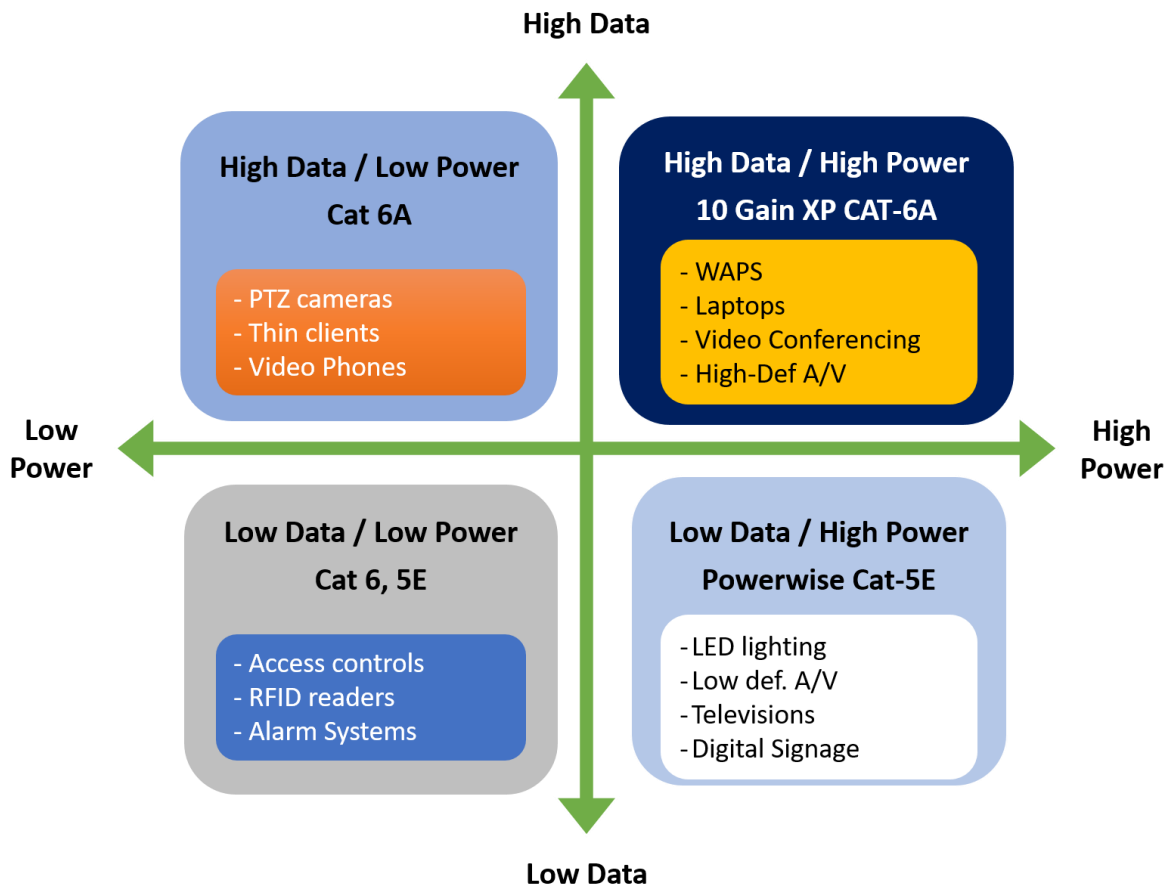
High Data

High Data / Low Power
Cat 6A

- PTZ cameras
- Thin clients
- Video Phones

High Data / High Power
10 Gain XP CAT-6A

- WAPS
- Laptops
- Video Conferencing
- High-Def A/V

Low Power

High Power

Low Data / Low Power
Cat 6, 5E

- Access controls
- RFID readers
- Alarm Systems

Low Data / High Power
Powerwise Cat-5E

- LED lighting
- Low def. A/V
- Televisions
- Digital Signage

Low Data